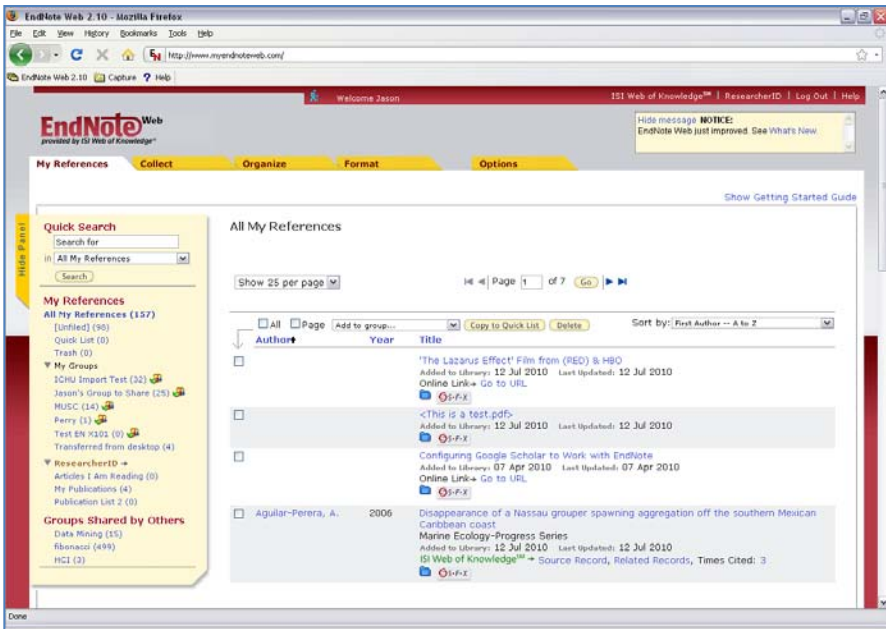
EndNote Web 2.10 - Mozilla Firefox

File Edit View History Bookmarks Tools Help

http://www.myendnoteweb.com/

EndNote Web 2.10 Capture Help

Welcome Jason

ISI Web of Knowledge℠ | ResearcherID | Log Out | Help

EndNote Web
provided by ISI Web of Knowledge℠

Hide message NOTICE:
EndNote Web just improved. See What's New.

My References Collect Organize Format Options

Show Getting Started Guide

Hide Panel

Quick Search
Search for
in All My References
Search

My References
All My References (157)
[Unfiled] (98)
Quick List (0)
Trash (0)
My Groups
ICHU Import Test (32)
Jason's Group to Share (25)
MUSC (14)
Perry (1)
Test EN X101 (0)
Transferred from desktop (4)
ResearcherID
Articles I Am Reading (0)
My Publications (4)
Publication List 2 (0)

Groups Shared by Others
Data Mining (15)
fibonacci (499)
HCI (3)

All My References

Show 25 per page

Page 1 of 7 Go

All Page Add to group... Copy to Quick List Delete

Sort by: First Author -- A to Z

| | Author | Year | Title |
|---|---|---|---|
| | | | 'The Lazarus Effect' Film from (RED) & HBO<br>Added to Library: 12 Jul 2010 Last Updated: 12 Jul 2010<br>Online Link → Go to URL<br>S·F·X |
| | | | <This is a test.pdf><br>Added to Library: 12 Jul 2010 Last Updated: 12 Jul 2010<br>S·F·X |
| | | | Configuring Google Scholar to Work with EndNote<br>Added to Library: 07 Apr 2010 Last Updated: 07 Apr 2010<br>Online Link → Go to URL<br>S·F·X |
| | Aguilar-Perera, A. | 2006 | Disappearance of a Nassau grouper spawning aggregation off the southern Mexican Caribbean coast<br>Marine Ecology-Progress Series<br>Added to Library: 12 Jul 2010 Last Updated: 12 Jul 2010<br>ISI Web of Knowledge℠ → Source Record, Related Records, Times Cited: 3<br>S·F·X |

Done